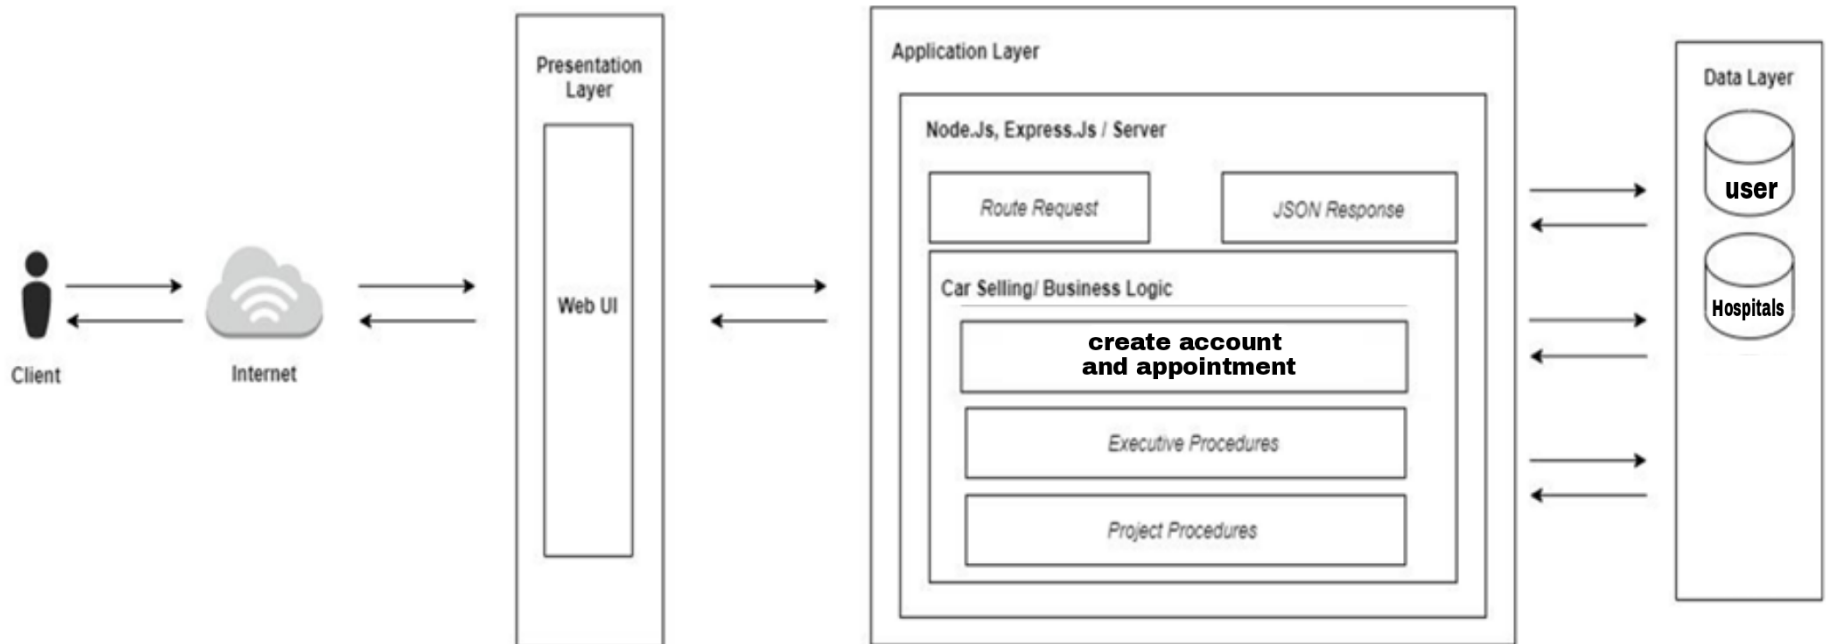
Client

Internet

Presentation Layer

Web UI

Application Layer

Node.Js, Express.Js / Server

Route Request

JSON Response

Car Selling/ Business Logic

create account and appointment

Executive Procedures

Project Procedures

Data Layer

user

Hospitals